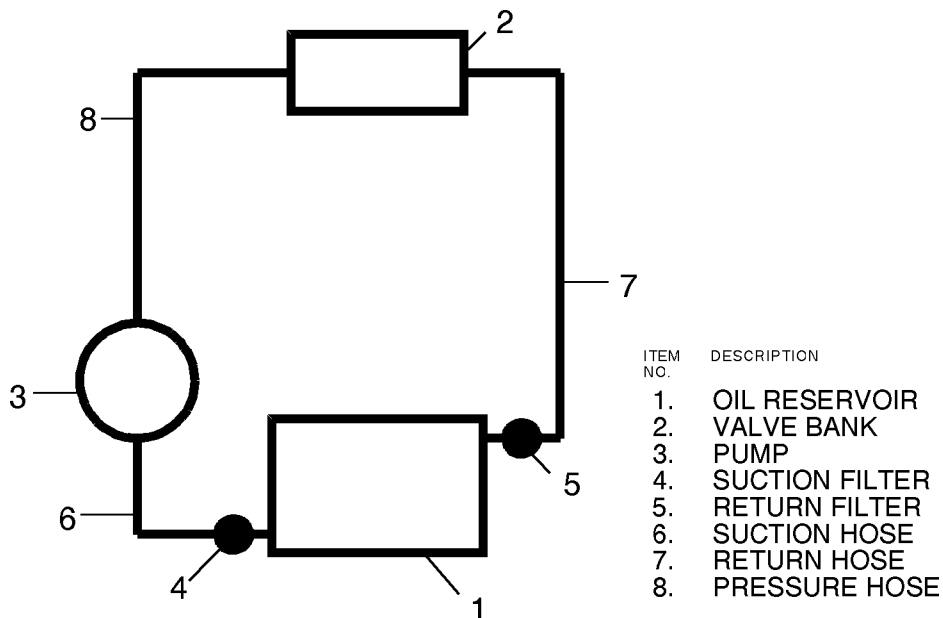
2
8
7
3
5
6
4
1

| ITEM NO. | DESCRIPTION |
|---|---|
| 1. | OIL RESERVOIR |
| 2. | VALVE BANK |
| 3. | PUMP |
| 4. | SUCTION FILTER |
| 5. | RETURN FILTER |
| 6. | SUCTION HOSE |
| 7. | RETURN HOSE |
| 8. | PRESSURE HOSE |